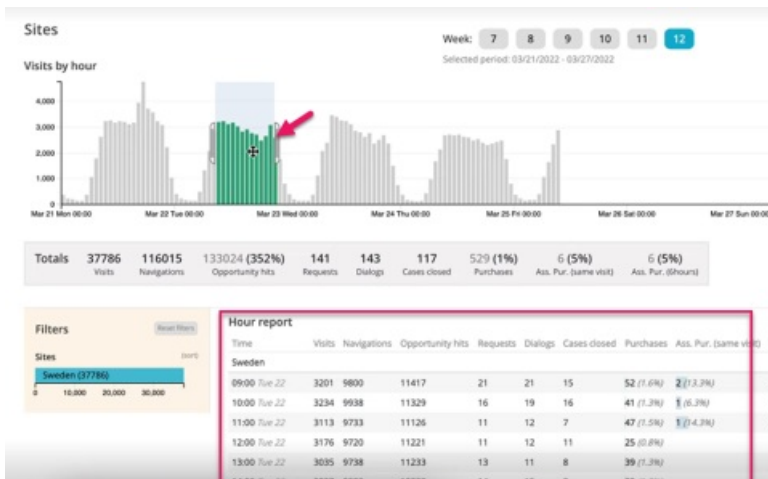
Sites

Week: 7 8 9 10 11 12

Selected period: 03/21/2022 - 03/27/2022

Visits by hour

4,000
3,000
2,000
1,000
0

Mar 21 Mon 00:00 Mar 22 Tue 00:00 Mar 23 Wed 00:00 Mar 24 Thu 00:00 Mar 25 Fri 00:00 Mar 26 Sat 00:00 Mar 27 Sun 00:00

| Totals | 37786 Visits | 116015 Navigations | 133024 (352%) Opportunity hits | 141 Requests | 143 Dialogs | 117 Cases closed | 529 (1%) Purchases | 6 (5%) Ass. Pur. (same visit) | 6 (5%) Ass. Pur. (6hours) |
|---|---|---|---|---|---|---|---|---|---|

Filters

Reset filters

Sites (sort)

Sweden (37786)

0 10,000 20,000 30,000

Hour report

| Time | Visits | Navigations | Opportunity hits | Requests | Dialogs | Cases closed | Purchases | Ass. Pur. (same visit) |
|---|---|---|---|---|---|---|---|---|
| Sweden | | | | | | | | |
| 09:00 Tue 22 | 3201 | 9800 | 11417 | 21 | 21 | 15 | 52 (1.6%) | 2 (13.3%) |
| 10:00 Tue 22 | 3234 | 9938 | 11329 | 16 | 19 | 16 | 41 (1.3%) | 1 (6.3%) |
| 11:00 Tue 22 | 3113 | 9733 | 11126 | 11 | 12 | 7 | 47 (1.5%) | 1 (14.3%) |
| 12:00 Tue 22 | 3176 | 9720 | 11221 | 11 | 12 | 11 | 25 (0.8%) | |
| 13:00 Tue 22 | 3035 | 9738 | 11233 | 13 | 11 | 8 | 39 (1.3%) | |